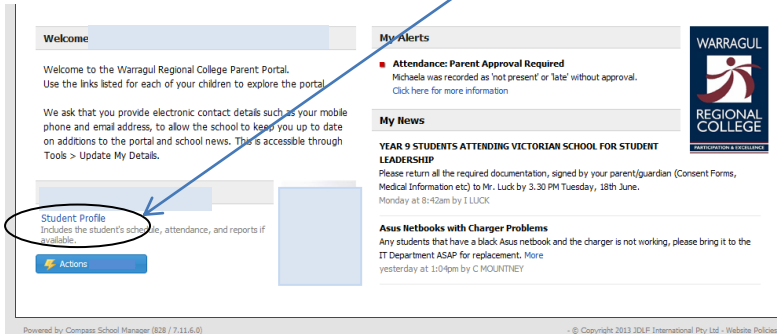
Welcome

Welcome to the Warragul Regional College Parent Portal. Use the links listed for each of your children to explore the portal.

We ask that you provide electronic contact details such as your mobile phone and email address, to allow the school to keep you up to date on additions to the portal and school news. This is accessible through Tools > Update My Details.

Student Profile
Includes the student's schedule, attendance, and reports if available.

Actions

My Alerts

Attendance: Parent Approval Required
Michaela was recorded as 'not present' or 'late' without approval.
Click here for more information

My News

YEAR 9 STUDENTS ATTENDING VICTORIAN SCHOOL FOR STUDENT LEADERSHIP
Please return all the required documentation, signed by your parent/guardian (Consent Forms, Medical Information etc) to Mr. Luck by 3.30 PM Tuesday, 18th June.
Monday at 8:42am by I LUCK

Asus Netbooks with Charger Problems
Any students that have a black Asus netbook and the charger is not working, please bring it to the IT Department ASAP for replacement. More
yesterday at 1:04pm by C MOUNTNEY

WARRAGUL
REGIONAL COLLEGE
PARTICIPATION & EXCELLENCE

Powered by Compass School Manager (828 / 7.11.6.0)

- © Copyright 2013 JDLF International Pty Ltd - Website Policies